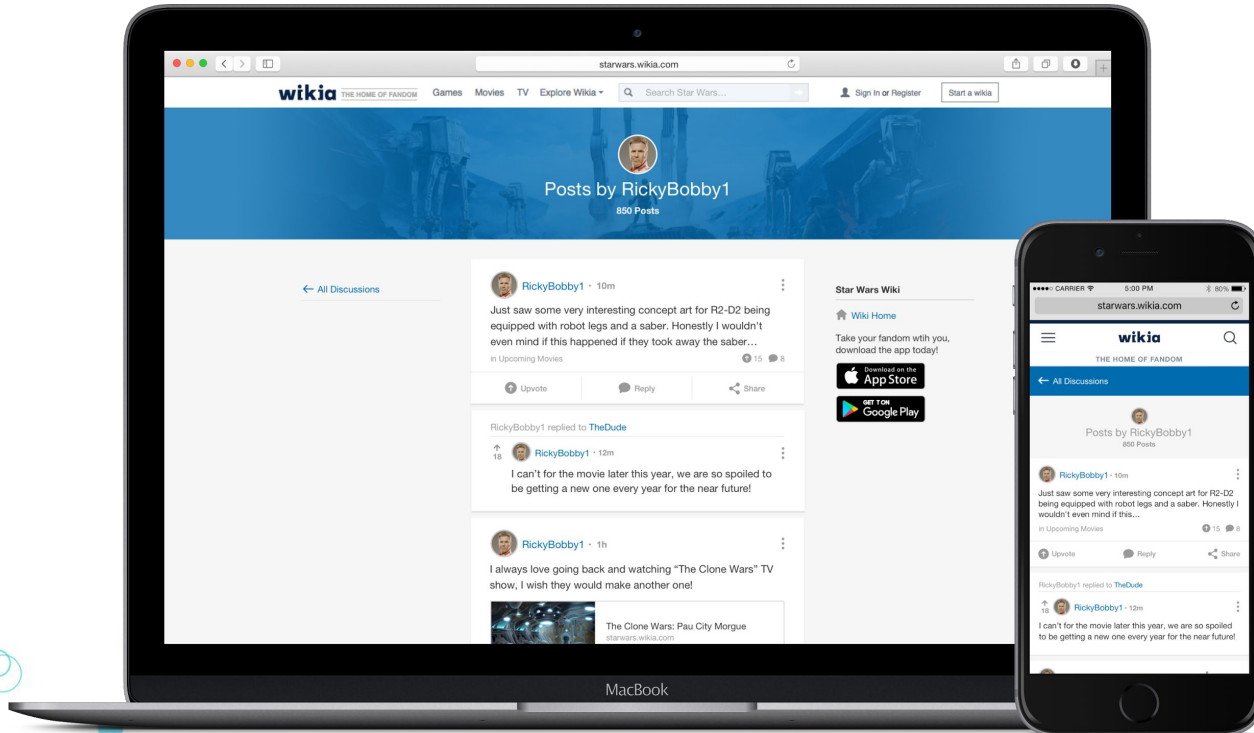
starwars.wikia.com

wikia THE HOME OF FANDOM Games Movies TV Explore Wikia Search Star Wars... Sign In or Register Start a wikia

Posts by RickyBobby1
850 Posts

← All Discussions

RickyBobby1 · 10m

Just saw some very interesting concept art for R2-D2 being equipped with robot legs and a saber. Honestly I wouldn't even mind if this happened if they took away the saber…

in Upcoming Movies 15 8

Upvote Reply Share

RickyBobby1 replied to TheDude

18 RickyBobby1 · 12m

I can't for the movie later this year, we are so spoiled to be getting a new one every year for the near future!

RickyBobby1 · 1h

I always love going back and watching "The Clone Wars" TV show, I wish they would make another one!

The Clone Wars: Pau City Morgue
starwars.wikia.com

Star Wars Wiki

Wiki Home

Take your fandom wtih you, download the app today!

Download on the App Store

GET IT ON Google Play

MacBook

CARRIER 5:00 PM 80%
starwars.wikia.com

wikia
THE HOME OF FANDOM

← All Discussions

Posts by RickyBobby1
850 Posts

RickyBobby1 · 10m

Just saw some very interesting concept art for R2-D2 being equipped with robot legs and a saber. Honestly I wouldn't even mind if this...

in Upcoming Movies 15 8

Upvote Reply Share

RickyBobby1 replied to TheDude

18 RickyBobby1 · 12m

I can't for the movie later this year, we are so spoiled to be getting a new one every year for the near future!